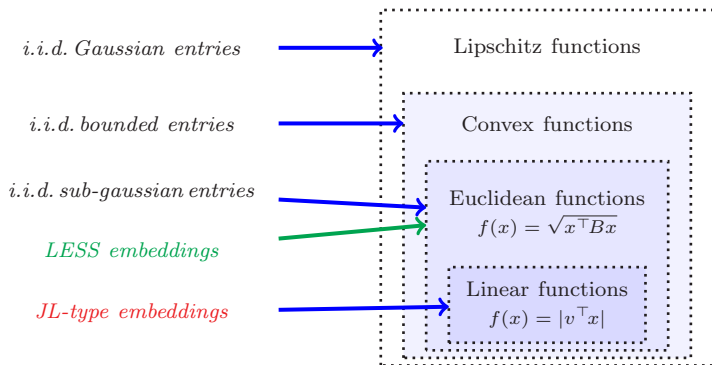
i.i.d. Gaussian entries

i.i.d. bounded entries

i.i.d. sub-gaussian entries

LESS embeddings

JL-type embeddings

Lipschitz functions

Convex functions

Euclidean functions
$f(x) = \sqrt{x^\top Bx}$

Linear functions
$f(x) = |v^\top x|$